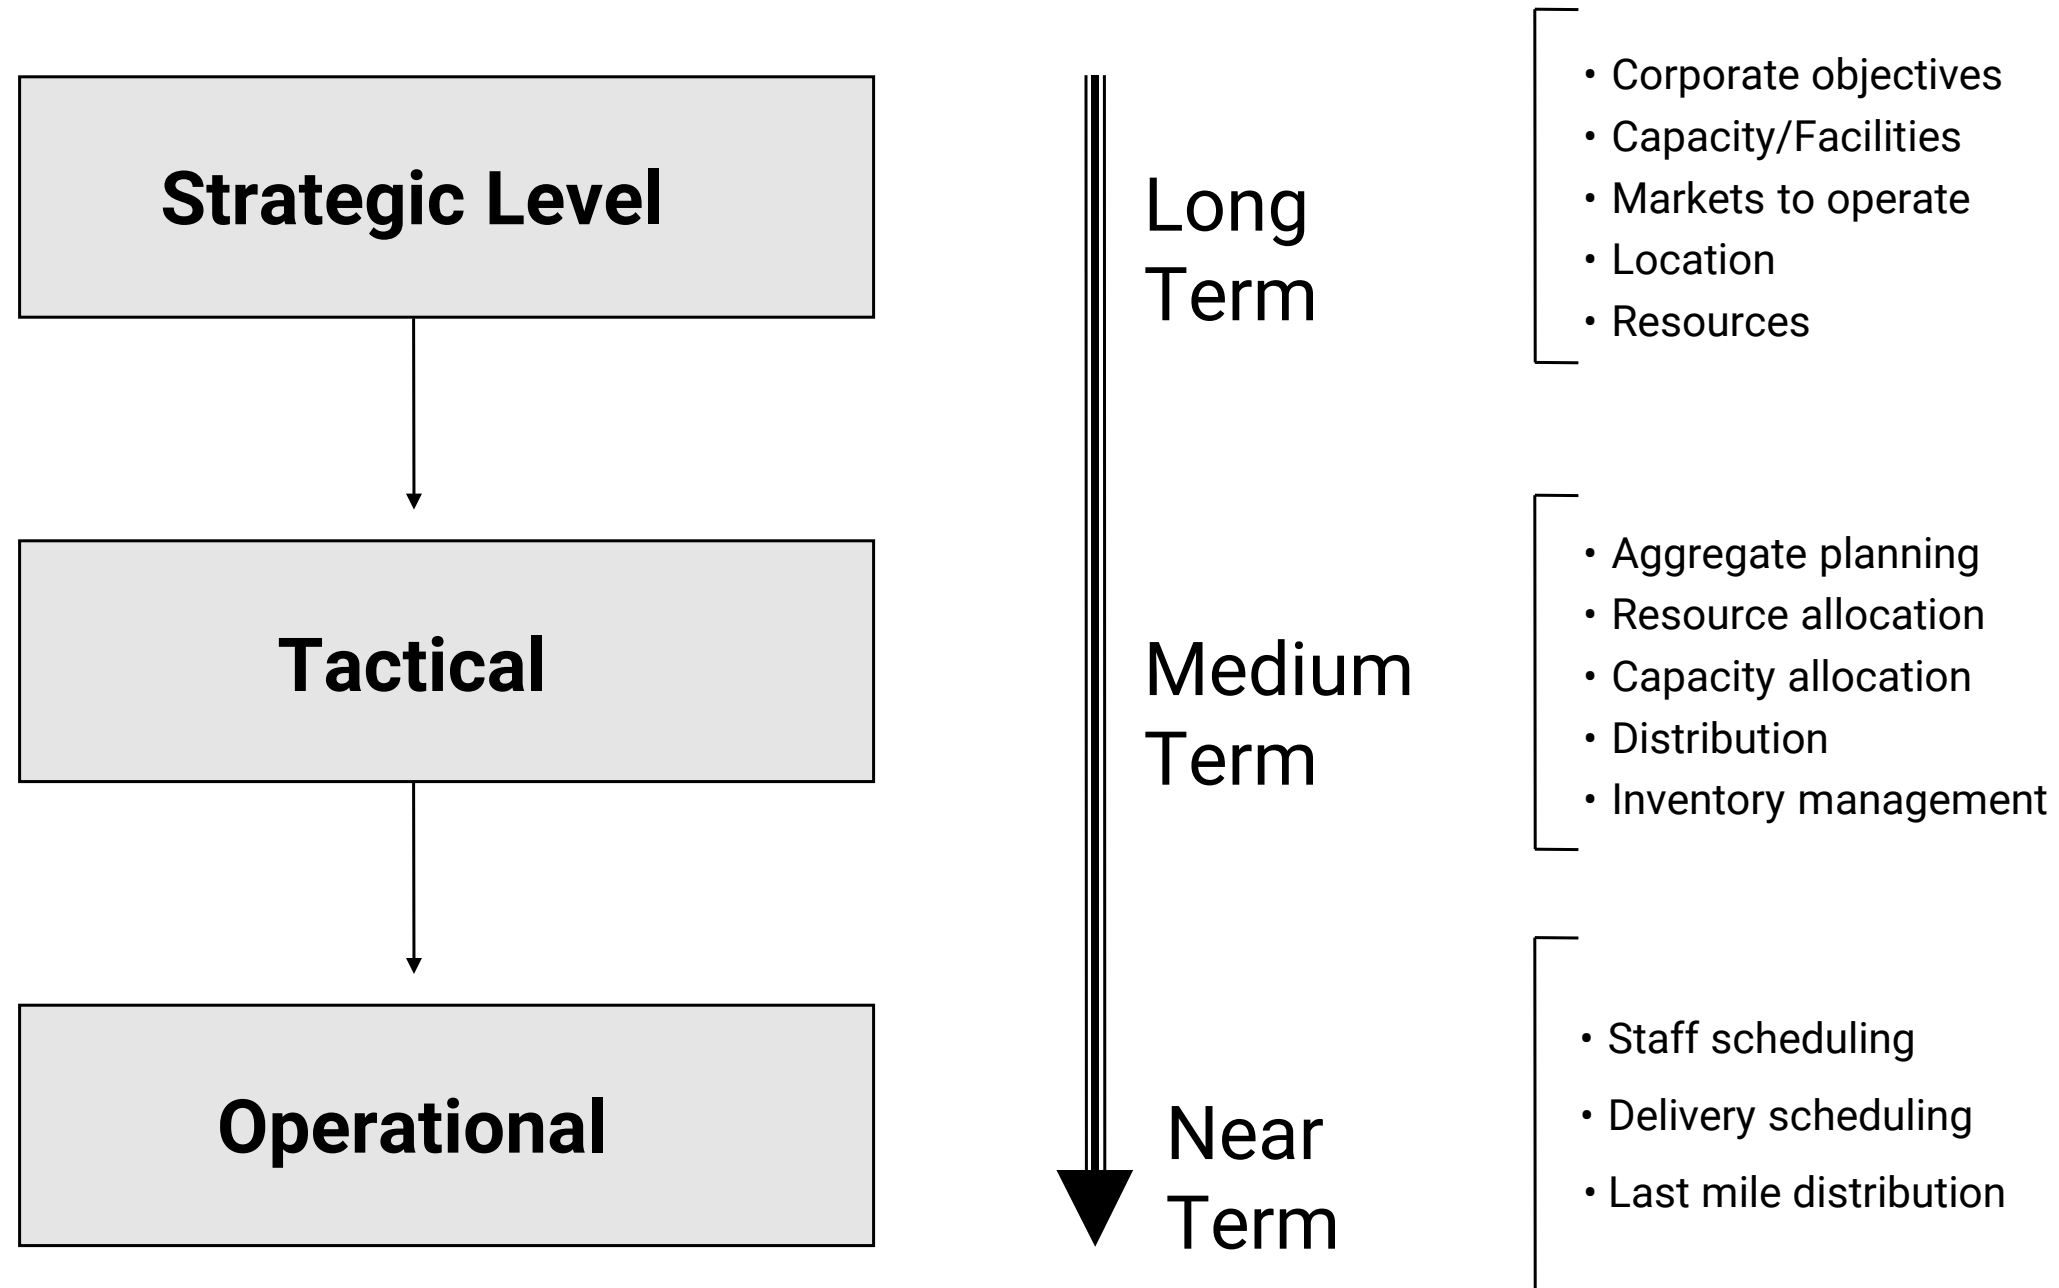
Strategic Level

Tactical

Operational

Long Term

Medium Term

Near Term

• Corporate objectives
• Capacity/Facilities
• Markets to operate
• Location
• Resources

• Aggregate planning
• Resource allocation
• Capacity allocation
• Distribution
• Inventory management

• Staff scheduling
• Delivery scheduling
• Last mile distribution